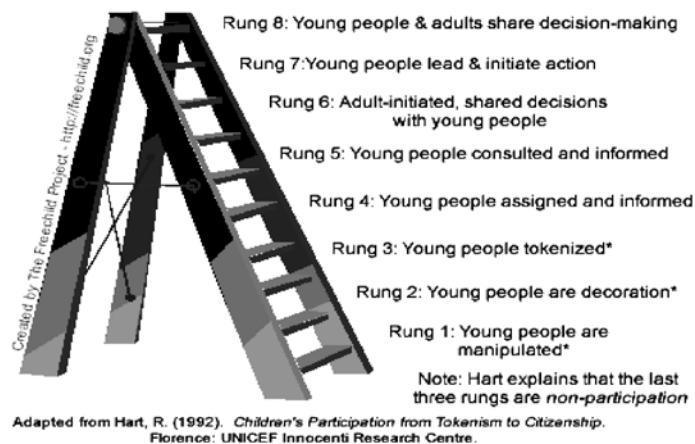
Created by The Freechild Project - http://freechild.org

Rung 8: Young people & adults share decision-making

Rung 7:Young people lead & initiate action

Rung 6: Adult-initiated, shared decisions with young people

Rung 5: Young people consulted and informed

Rung 4: Young people assigned and informed

Rung 3: Young people tokenized*

Rung 2: Young people are decoration*

Rung 1: Young people are manipulated*

Note: Hart explains that the last three rungs are *non-participation*

Adapted from Hart, R. (1992). *Children's Participation from Tokenism to Citizenship.* Florence: UNICEF Innocenti Research Centre.